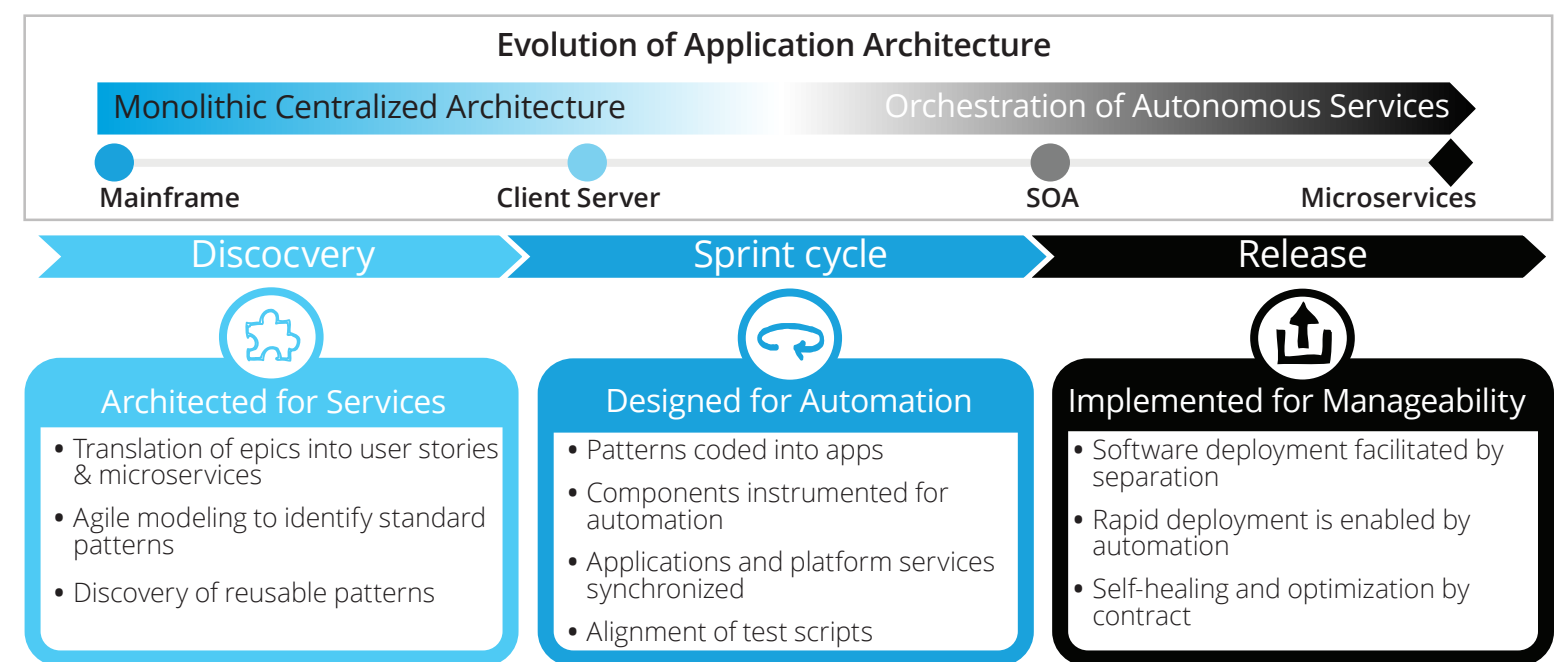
Evolution of Application Architecture

Monolithic Centralized Architecture

Orchestration of Autonomous Services

Mainframe

Client Server

SOA

Microservices

Discocvery

Sprint cycle

Release

Architected for Services

• Translation of epics into user stories & microservices

• Agile modeling to identify standard patterns

• Discovery of reusable patterns

Designed for Automation

• Patterns coded into apps

• Components instrumented for automation

• Applications and platform services synchronized

• Alignment of test scripts

Implemented for Manageability

• Software deployment facilitated by separation

• Rapid deployment is enabled by automation

• Self-healing and optimization by contract